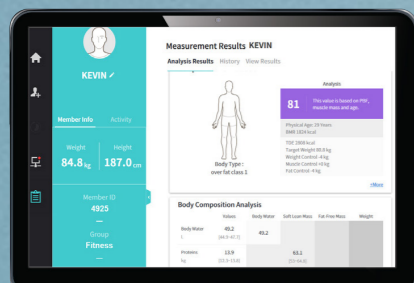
KEVIN ✓

Member Info Activity

Weight 84.8 kg

Height 187.0 cm

Member ID 4925

Group Fitness

Measurement Results KEVIN

Analysis Results History View Results

Analysis

81 This value is based on PBF, muscle mass and age.

Physical Age 19 Years
BMR 1824 kcal

TDC 2808 kcal
Target Weight 80.8 kg
Weight Control -4 kg
Muscle Control -0 kg
Fat Control -4 kg

Body Type : over fat class 1

+More

Body Composition Analysis

| | Values | Body Water | Soft Lean Mass | Fat Free Mass | Weight |
|---|---|---|---|---|---|
| Body Water L | 49.2 [44.8~47.7] | 49.2 | | | |
| Proteins kg | 13.9 [11.3~13.8] | | 63.1 [51.5~64.8] | | |